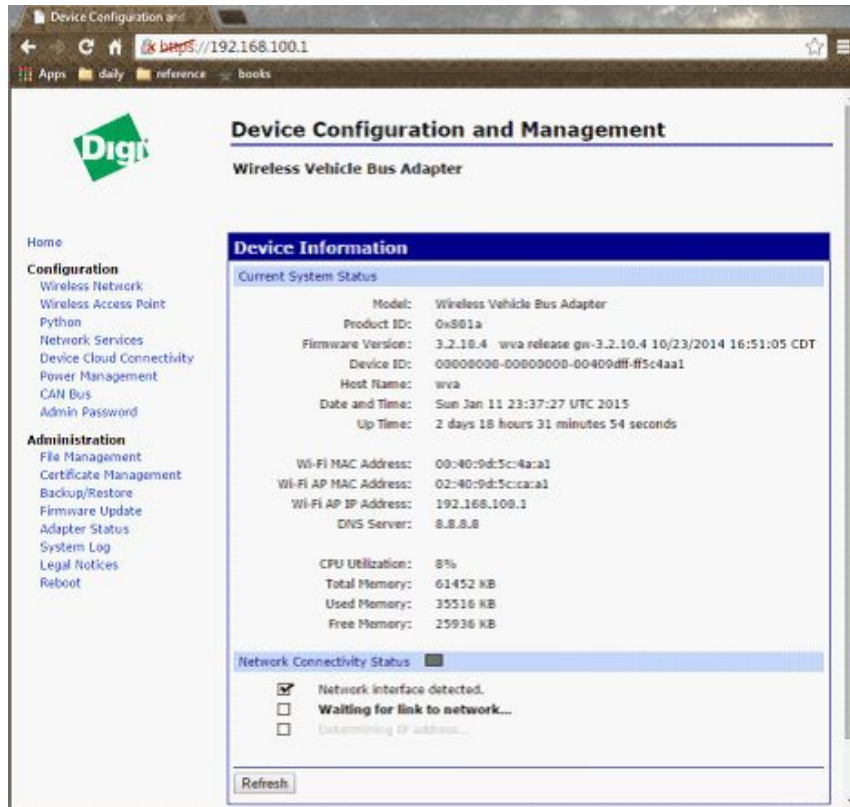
Device Configuration and

https://192.168.100.1

Apps daily reference books

Digi

Device Configuration and Management

Wireless Vehicle Bus Adapter

Home

Configuration
Wireless Network
Wireless Access Point
Python
Network Services
Device Cloud Connectivity
Power Management
CAN Bus
Admin Password

Administration
File Management
Certificate Management
Backup/Restore
Firmware Update
Adapter Status
System Log
Legal Notices
Reboot

Device Information

Current System Status

| | |
|---|---|
| Model: | Wireless Vehicle Bus Adapter |
| Product ID: | 0x801a |
| Firmware Version: | 3.2.10.4 wva release gw-3.2.10.4 10/23/2014 16:51:05 CDT |
| Device ID: | 00000000-00000000-00409dff-ff5c4aa1 |
| Host Name: | wva |
| Date and Time: | Sun Jan 11 23:37:27 UTC 2015 |
| Up Time: | 2 days 18 hours 31 minutes 54 seconds |
| Wi-Fi MAC Address: | 00:40:9d:5c:4a:a1 |
| Wi-Fi AP MAC Address: | 02:40:9d:5c:ca:a1 |
| Wi-Fi AP IP Address: | 192.168.100.1 |
| DNS Server: | 8.8.8.8 |
| CPU Utilization: | 8% |
| Total Memory: | 61452 KB |
| Used Memory: | 35516 KB |
| Free Memory: | 25936 KB |

Network Connectivity Status

Network interface detected.
Waiting for link to network...
Determining IP address...

Refresh